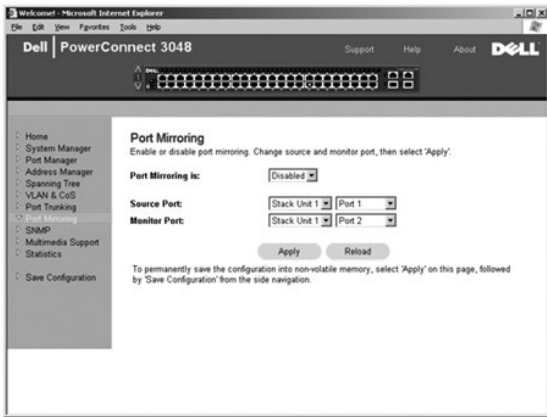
Welcome! - Microsoft Internet Explorer

File Edit View Favorites Tools Help

Dell | PowerConnect 3048

Support Help About DELL

Home
System Manager
Port Manager
Address Manager
Spanning Tree
VLAN & CoS
Port Trunking
Port Mirroring
SNMP
Multimedia Support
Statistics

Save Configuration

Port Mirroring

Enable or disable port mirroring. Change source and monitor port, then select 'Apply'.

Port Mirroring is: Disabled

Source Port: Stack Unit 1 Port 1

Monitor Port: Stack Unit 1 Port 2

Apply Reload

To permanently save the configuration into non-volatile memory, select 'Apply' on this page, followed by 'Save Configuration' from the side navigation.